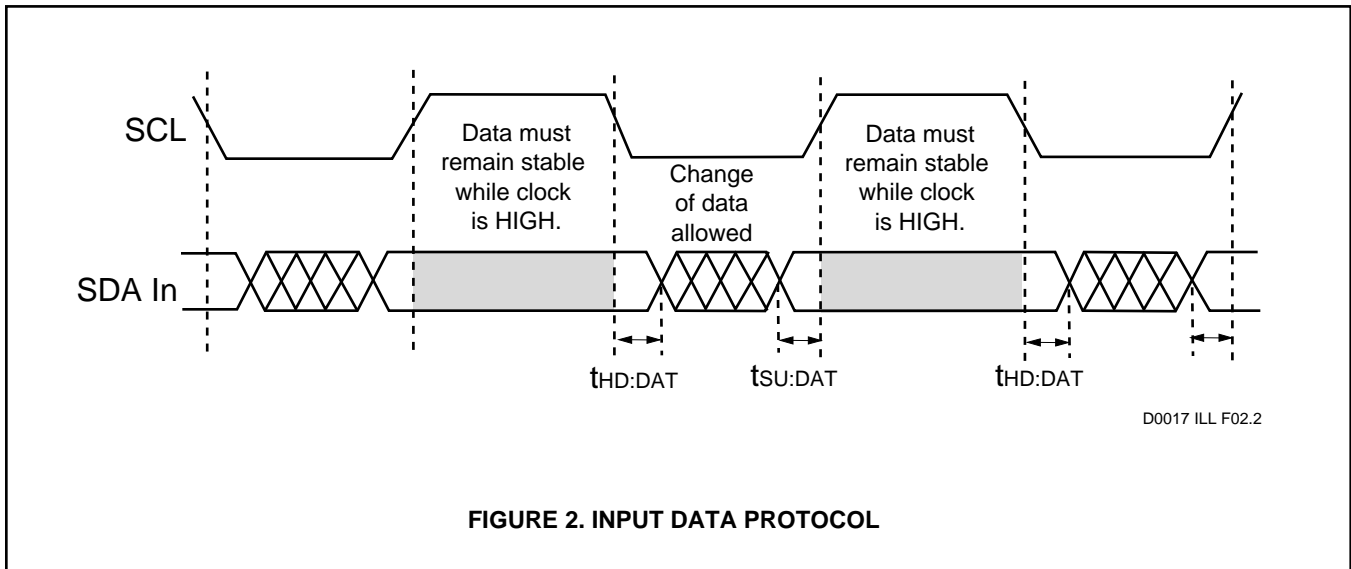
SCL

Data must remain stable while clock is HIGH.

Change of data allowed

Data must remain stable while clock is HIGH.

SDA In

$t_{HD:DAT}$

$t_{SU:DAT}$

$t_{HD:DAT}$

D0017 ILL F02.2

FIGURE 2. INPUT DATA PROTOCOL